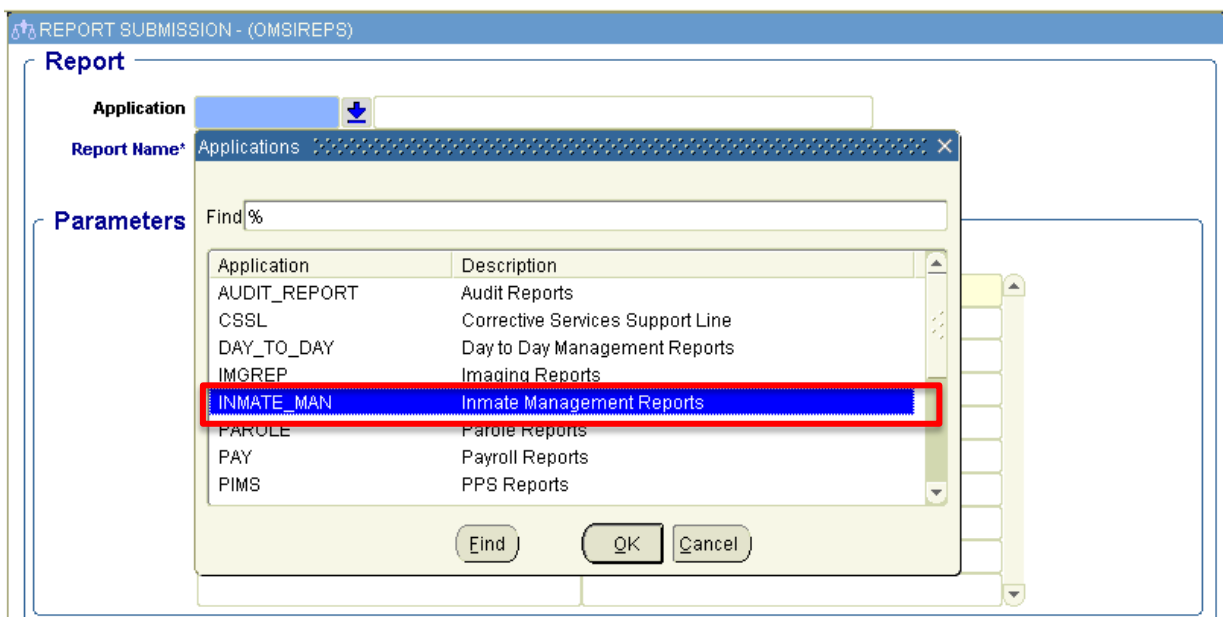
REPORT SUBMISSION - (OMSIREPS)

Report

Application

Report Name*

Parameters

Applications

Find %

| Application | Description |
|---|---|
| AUDIT_REPORT | Audit Reports |
| CSSL | Corrective Services Support Line |
| DAY_TO_DAY | Day to Day Management Reports |
| IMGREP | Imaging Reports |
| INMATE_MAN | Inmate Management Reports |
| PAROLE | Parole Reports |
| PAY | Payroll Reports |
| PIMS | PPS Reports |

Find OK Cancel